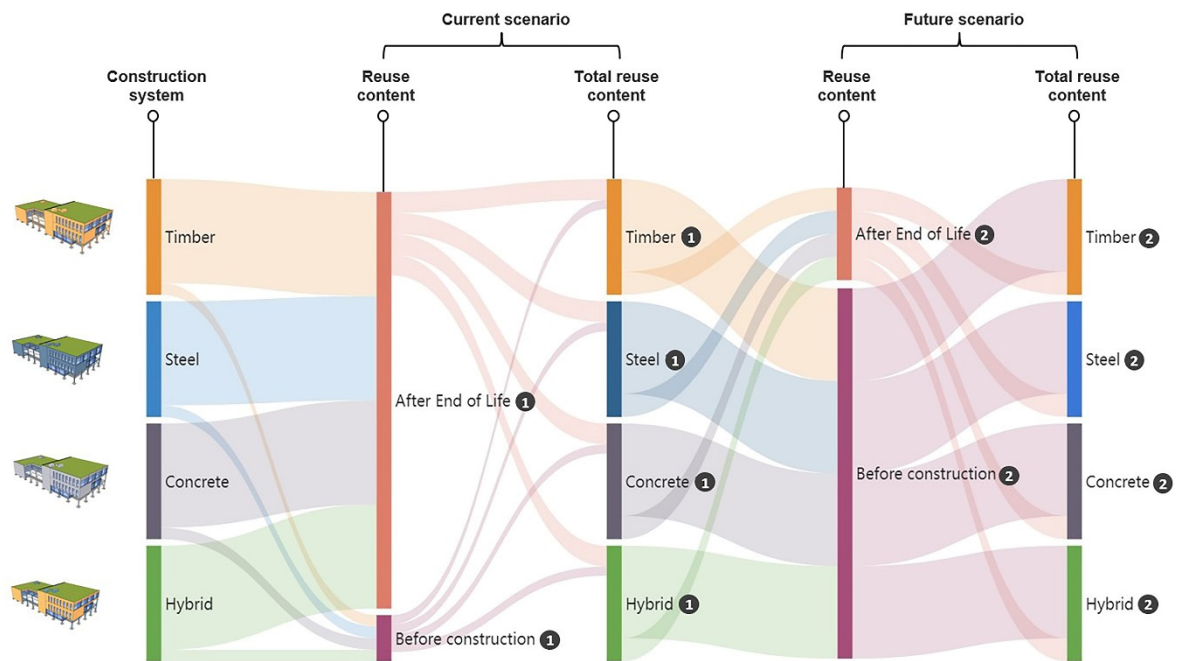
Current scenario

Future scenario

Construction system

Reuse content

Total reuse content

Reuse content

Total reuse content

Timber

Steel

Concrete

Hybrid

After End of Life 1

Before construction 1

Timber 1

Steel 1

Concrete 1

Hybrid 1

After End of Life 2

Before construction 2

Timber 2

Steel 2

Concrete 2

Hybrid 2